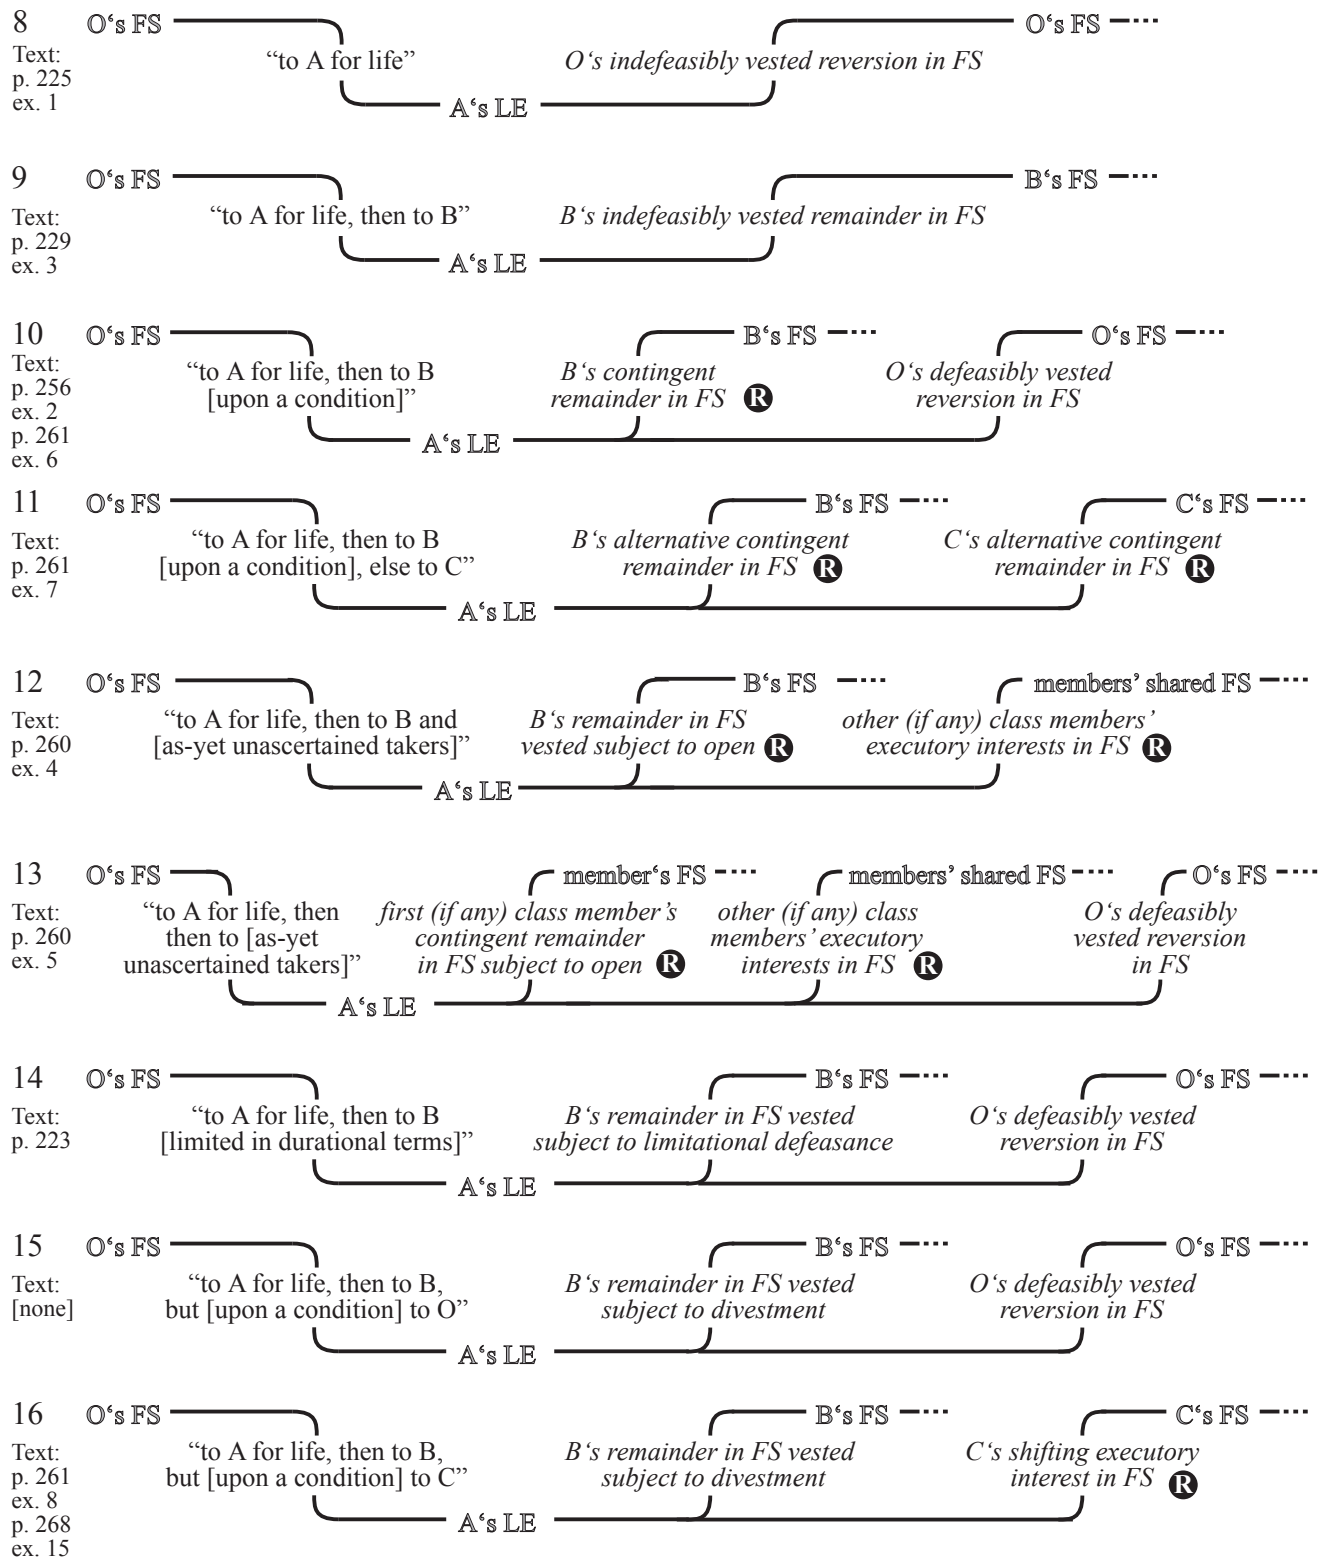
8
Text: p. 225 ex. 1

O‘s FS
“to A for life”
A‘s LE
O‘s indefeasibly vested reversion in FS
O‘s FS

9
Text: p. 229 ex. 3

O‘s FS
“to A for life, then to B”
A‘s LE
B‘s indefeasibly vested remainder in FS
B‘s FS

10
Text: p. 256 ex. 2 p. 261 ex. 6

O‘s FS
“to A for life, then to B [upon a condition]”
A‘s LE
B‘s contingent remainder in FS R
B‘s FS
O‘s defeasibly vested reversion in FS
O‘s FS

11
Text: p. 261 ex. 7

O‘s FS
“to A for life, then to B [upon a condition], else to C”
A‘s LE
B‘s alternative contingent remainder in FS R
B‘s FS
C‘s alternative contingent remainder in FS R
C‘s FS

12
Text: p. 260 ex. 4

O‘s FS
“to A for life, then to B and [as-yet unascertained takers]”
A‘s LE
B‘s remainder in FS vested subject to open R
B‘s FS
other (if any) class members’ executory interests in FS R
members’ shared FS

13
Text: p. 260 ex. 5

O‘s FS
“to A for life, then then to [as-yet unascertained takers]”
A‘s LE
first (if any) class member’s contingent remainder in FS subject to open R
member‘s FS
other (if any) class members’ executory interests in FS R
members’ shared FS
O‘s defeasibly vested reversion in FS
O‘s FS

14
Text: p. 223

O‘s FS
“to A for life, then to B [limited in durational terms]”
A‘s LE
B‘s remainder in FS vested subject to limitational defeasance
B‘s FS
O‘s defeasibly vested reversion in FS
O‘s FS

15
Text: [none]

O‘s FS
“to A for life, then to B, but [upon a condition] to O”
A‘s LE
B‘s remainder in FS vested subject to divestment
B‘s FS
O‘s defeasibly vested reversion in FS
O‘s FS

16
Text: p. 261 ex. 8 p. 268 ex. 15

O‘s FS
“to A for life, then to B, but [upon a condition] to C”
A‘s LE
B‘s remainder in FS vested subject to divestment
B‘s FS
C‘s shifting executory interest in FS R
C‘s FS